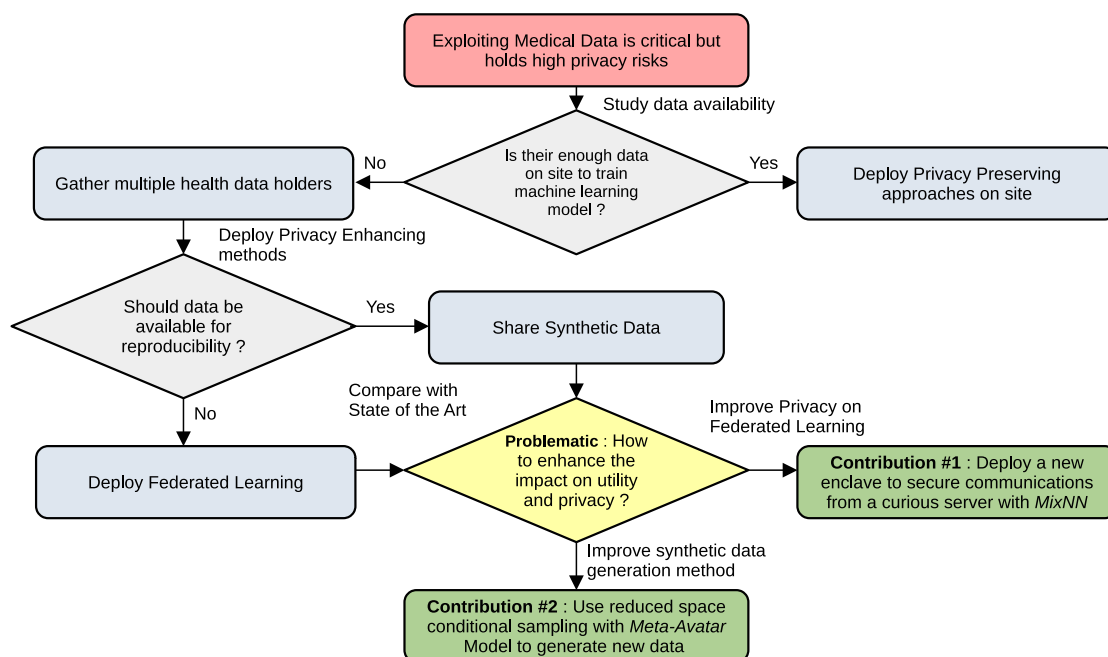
Exploiting Medical Data is critical but holds high privacy risks

Study data availability

Is their enough data on site to train machine learning model ?

No

Yes

Gather multiple health data holders

Deploy Privacy Preserving approaches on site

Deploy Privacy Enhancing methods

Should data be available for reproducibility ?

Yes

Share Synthetic Data

Compare with State of the Art

No

Improve Privacy on Federated Learning

Deploy Federated Learning

**Problematic** : How to enhance the impact on utility and privacy ?

**Contribution #1** : Deploy a new enclave to secure communications from a curious server with *MixNN*

Improve synthetic data generation method

**Contribution #2** : Use reduced space conditional sampling with *Meta-Avatar* Model to generate new data